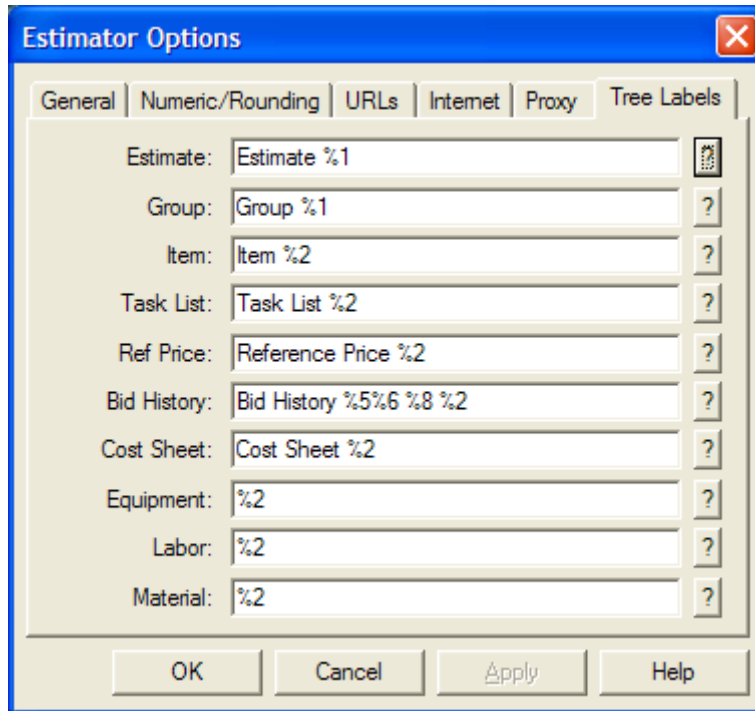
Estimator Options

General | Numeric/Rounding | URLs | Internet | Proxy | Tree Labels

Estimate: Estimate %1 ?
Group: Group %1 ?
Item: Item %2 ?
Task List: Task List %2 ?
Ref Price: Reference Price %2 ?
Bid History: Bid History %5%6 %8 %2 ?
Cost Sheet: Cost Sheet %2 ?
Equipment: %2 ?
Labor: %2 ?
Material: %2 ?

OK Cancel Apply Help